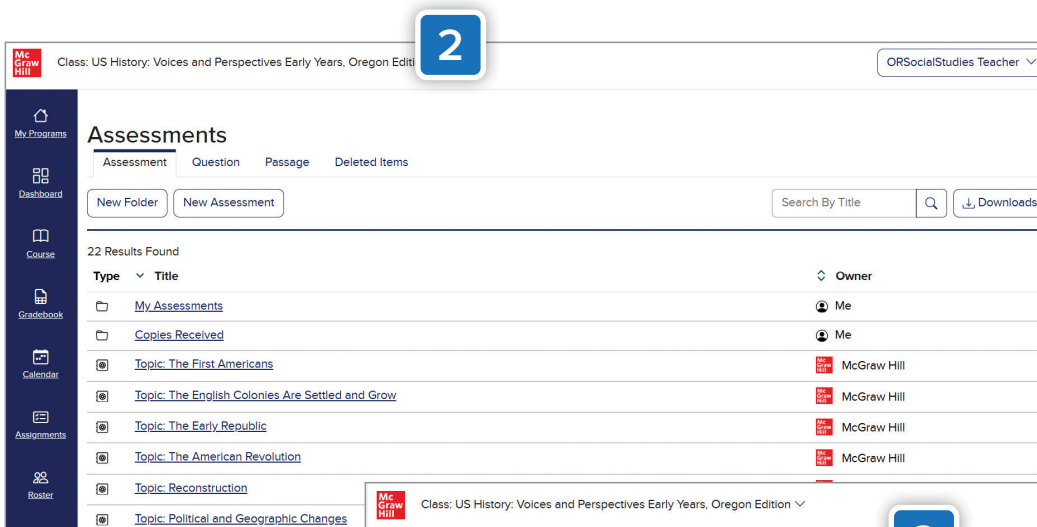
2

Mc Graw Hill

Class: US History: Voices and Perspectives Early Years, Oregon Editi

ORSocialStudies Teacher

My Programs

Dashboard

Course

Gradebook

Calendar

Assignments

Roster

Assessments

Assessment Question Passage Deleted Items

New Folder New Assessment

Search By Title

Downloads

22 Results Found

| Type | Title | Owner |
|---|---|---|
| | My Assessments | Me |
| | Copies Received | Me |
| | Topic: The First Americans | McGraw Hill |
| | Topic: The English Colonies Are Settled and Grow | McGraw Hill |
| | Topic: The Early Republic | McGraw Hill |
| | Topic: The American Revolution | McGraw Hill |
| | Topic: Reconstruction | |
| | Topic: Political and Geographic Changes | |

Mc Graw Hill

Class: US History: Voices and Perspectives Early Years, Oregon Edition